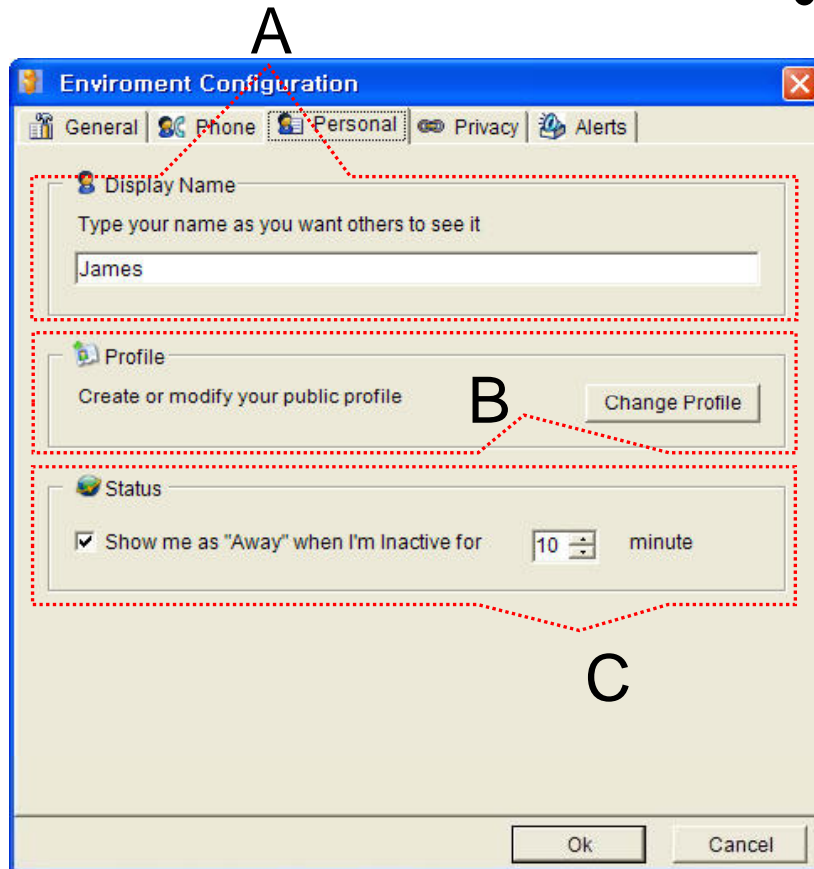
A

Enviroment Configuration

General | Phone | Personal | Privacy | Alerts

Display Name

Type your name as you want others to see it

James

Profile

Create or modify your public profile

B

Change Profile

Status

Show me as "Away" when I'm Inactive for 10 minute

C

Ok

Cancel